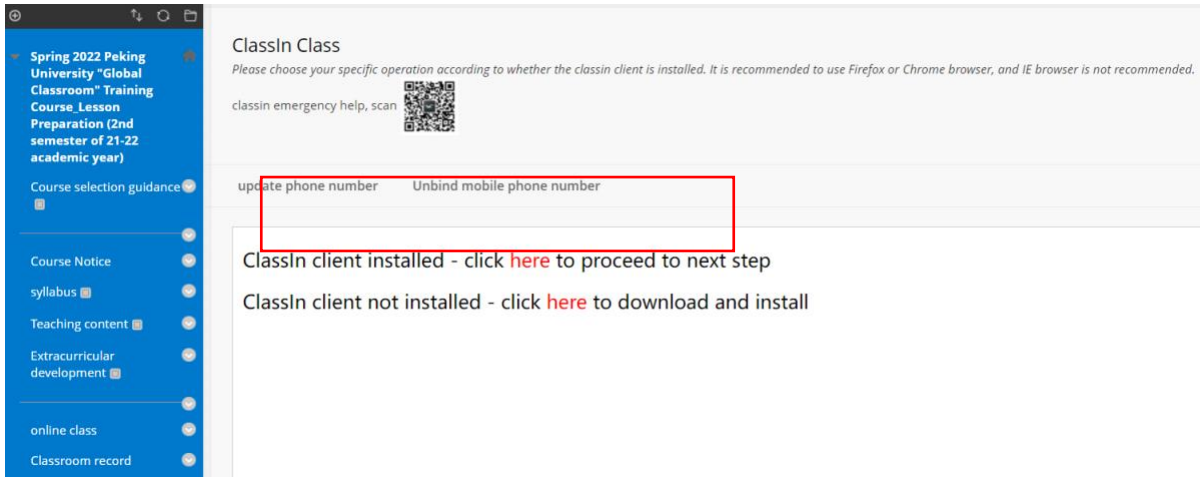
Spring 2022 Peking University "Global Classroom" Training Course_Lesson Preparation (2nd semester of 21-22 academic year)

Course selection guidance

Course Notice

syllabus

Teaching content

Extracurricular development

online class

Classroom record

ClassIn Class

Please choose your specific operation according to whether the classin client is installed. It is recommended to use Firefox or Chrome browser, and IE browser is not recommended.

classin emergency help, scan

update phone number Unbind mobile phone number

ClassIn client installed - click here to proceed to next step

ClassIn client not installed - click here to download and install